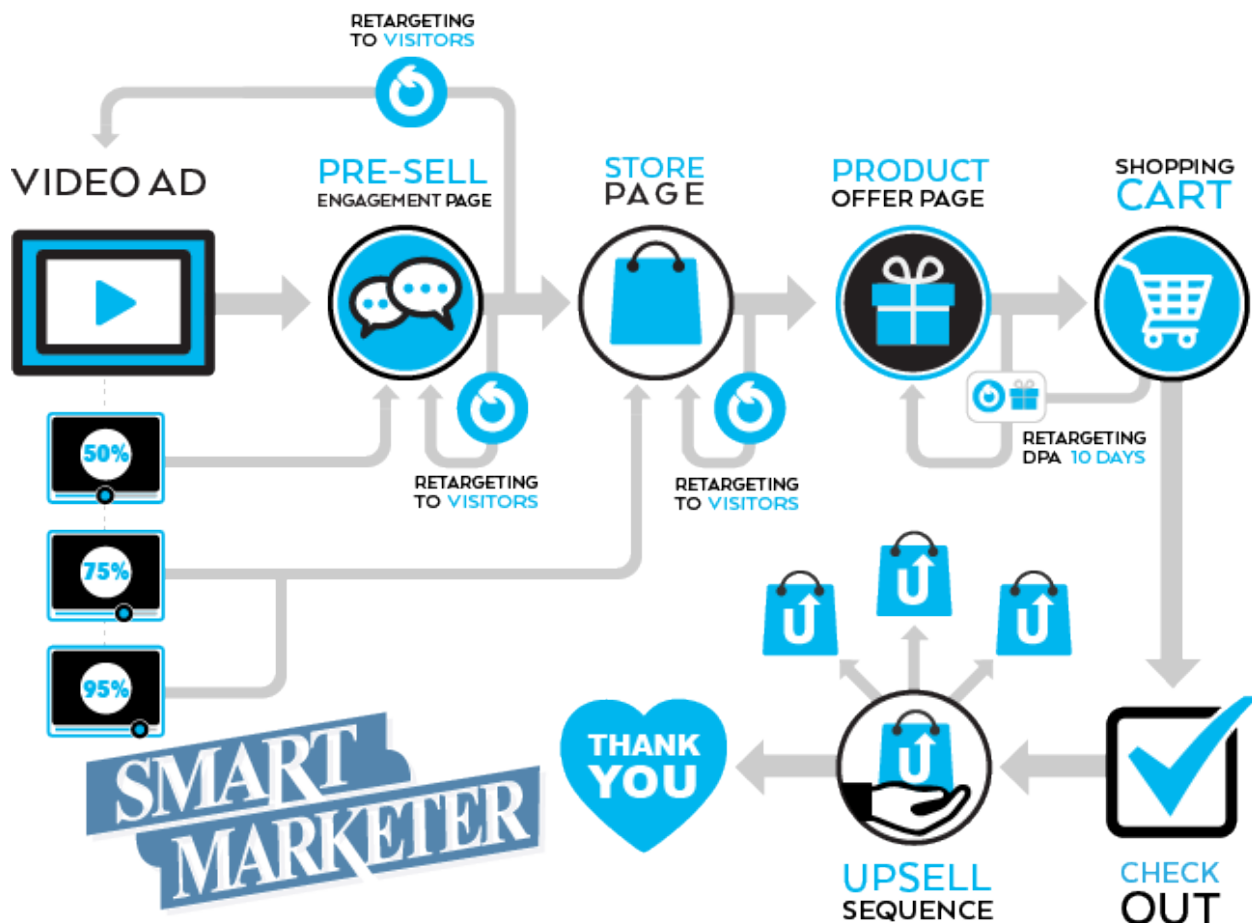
RETARGETING TO VISITORS

VIDEO AD

PRE-SELL
ENGAGEMENT PAGE

STORE PAGE

PRODUCT
OFFER PAGE

SHOPPING CART

50%

75%

95%

RETARGETING TO VISITORS

RETARGETING TO VISITORS

RETARGETING DPA 10 DAYS

THANK YOU

UPSELL SEQUENCE

CHECK OUT

SMART MARKETER